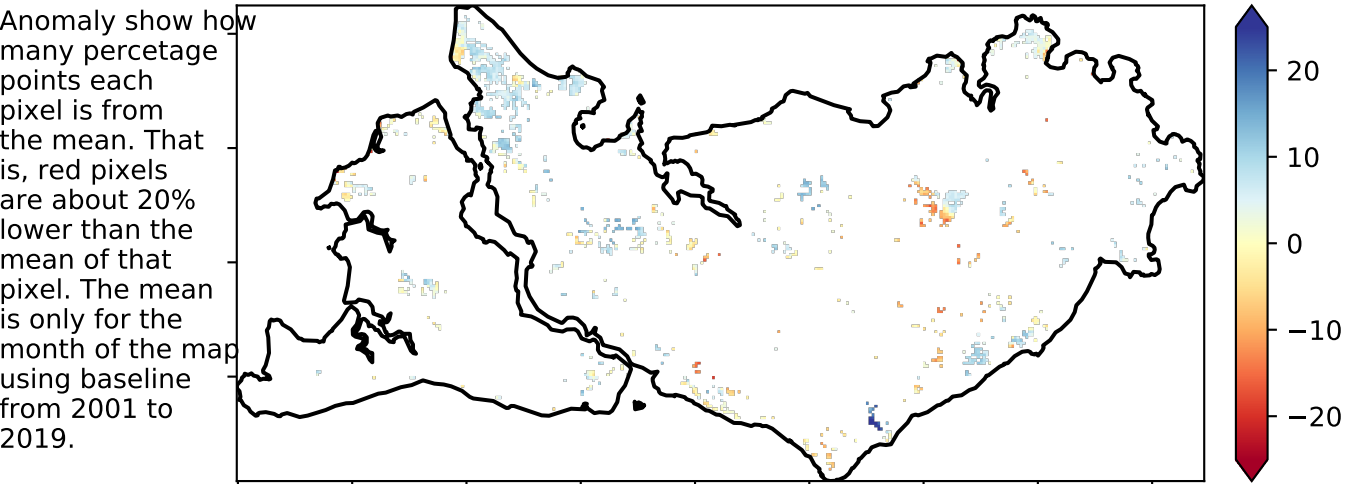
Anomaly show how many percetage points each pixel is from the mean. That is, red pixels are about 20% lower than the mean of that pixel. The mean is only for the month of the map using baseline from 2001 to 2019.

20
10
0
−10
−20